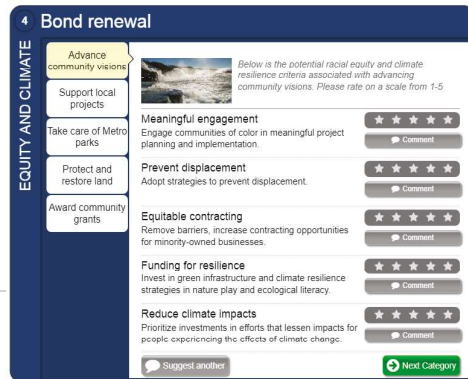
4 Bond renewal

EQUITY AND CLIMATE

Advance community visions

Support local projects

Take care of Metro parks

Protect and restore land

Award community grants

Below is the potential racial equity and climate resilience criteria associated with advancing community visions. Please rate on a scale from 1-5

Meaningful engagement
Engage communities of color in meaningful project planning and implementation.
★ ★ ★ ★ ★
Comment

Prevent displacement
Adopt strategies to prevent displacement.
★ ★ ★ ★ ★
Comment

Equitable contracting
Remove barriers, increase contracting opportunities for minority-owned businesses.
★ ★ ★ ★ ★
Comment

Funding for resilience
Invest in green infrastructure and climate resilience strategies in nature play and ecological literacy.
★ ★ ★ ★ ★
Comment

Reduce climate impacts
Prioritize investments in efforts that lessen impacts for people experiencing the effects of climate change.
★ ★ ★ ★ ★
Comment

Suggest another

Next Category